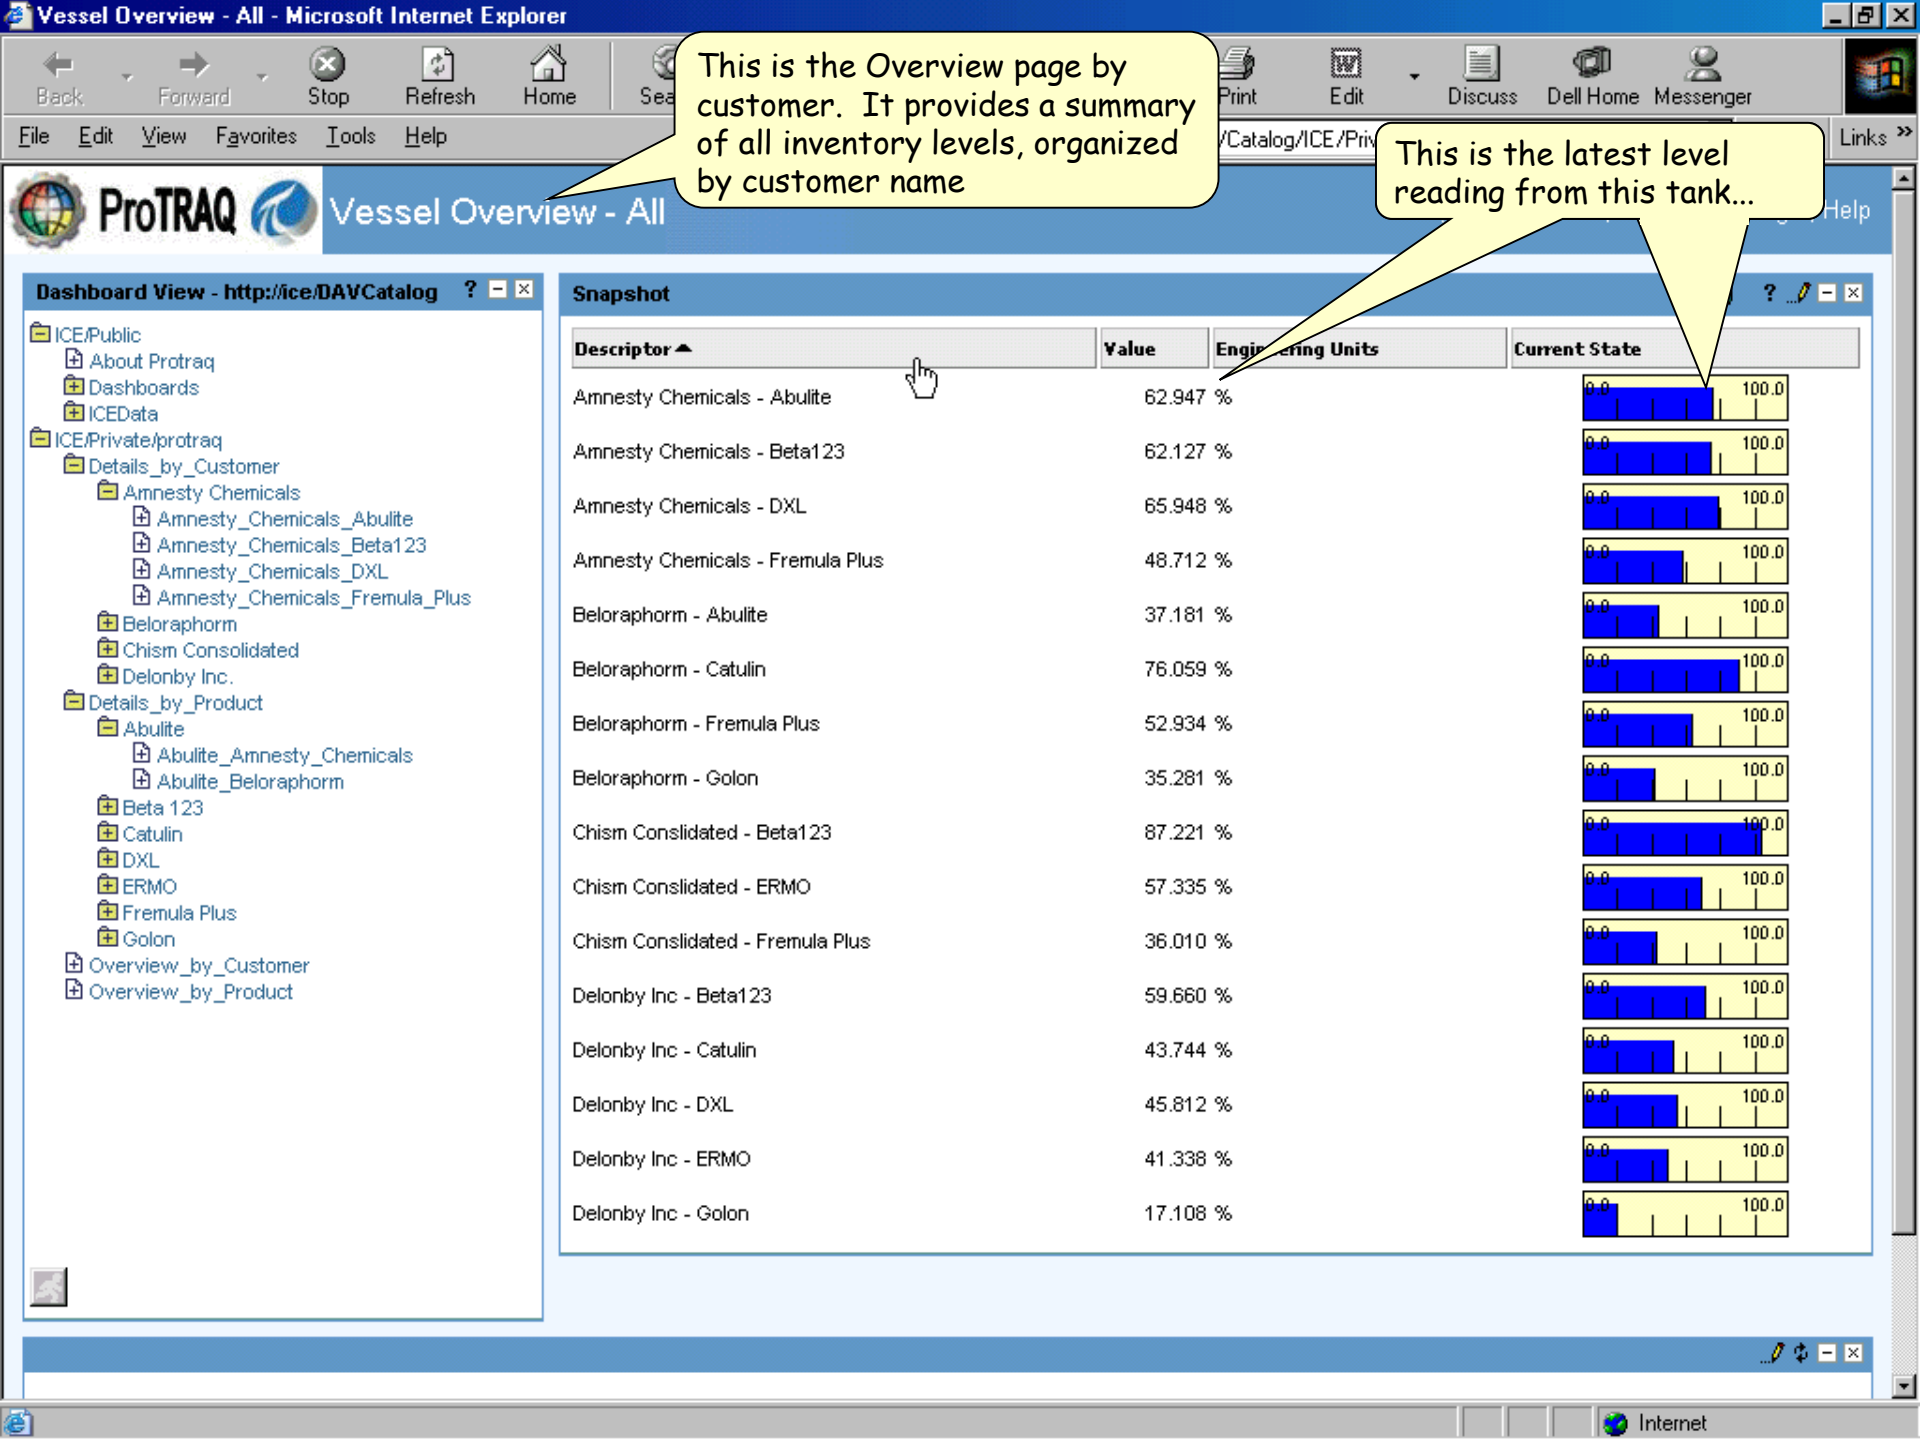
Vessel Overview - All - Microsoft Internet Explorer

Back Forward Stop Refresh Home Sea Print Edit Discuss Dell Home Messenger

File Edit View Favorites Tools Help

/Catalog/ICE/Priv

Links

This is the Overview page by customer. It provides a summary of all inventory levels, organized by customer name

This is the latest level reading from this tank...

ProTRAQ Vessel Overview - All

Help

Dashboard View - http://ice/DAVCatalog

ICE/Public
About Protraq
Dashboards
ICEData
ICE/Private/protraq
Details_by_Customer
Amnesty Chemicals
Amnesty_Chemicals_Abulite
Amnesty_Chemicals_Beta123
Amnesty_Chemicals_DXL
Amnesty_Chemicals_Fremula_Plus
Beloraphorm
Chism Consolidated
Delonby Inc.
Details_by_Product
Abulite
Abulite_Amnesty_Chemicals
Abulite_Beloraphorm
Beta 123
Catulin
DXL
ERMO
Fremula Plus
Golon
Overview_by_Customer
Overview_by_Product

Snapshot

| Descriptor | Value | Engi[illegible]ering Units | Current State |
|---|---|---|---|
| Amnesty Chemicals - Abulite | 62.947 | % | 0.0 100.0 |
| Amnesty Chemicals - Beta123 | 62.127 | % | 0.0 100.0 |
| Amnesty Chemicals - DXL | 65.948 | % | 0.0 100.0 |
| Amnesty Chemicals - Fremula Plus | 48.712 | % | 0.0 100.0 |
| Beloraphorm - Abulite | 37.181 | % | 0.0 100.0 |
| Beloraphorm - Catulin | 76.059 | % | 0.0 100.0 |
| Beloraphorm - Fremula Plus | 52.934 | % | 0.0 100.0 |
| Beloraphorm - Golon | 35.281 | % | 0.0 100.0 |
| Chism Conslidated - Beta123 | 87.221 | % | 0.0 100.0 |
| Chism Conslidated - ERMO | 57.335 | % | 0.0 100.0 |
| Chism Conslidated - Fremula Plus | 36.010 | % | 0.0 100.0 |
| Delonby Inc - Beta123 | 59.660 | % | 0.0 100.0 |
| Delonby Inc - Catulin | 43.744 | % | 0.0 100.0 |
| Delonby Inc - DXL | 45.812 | % | 0.0 100.0 |
| Delonby Inc - ERMO | 41.338 | % | 0.0 100.0 |
| Delonby Inc - Golon | 17.108 | % | 0.0 100.0 |

Internet